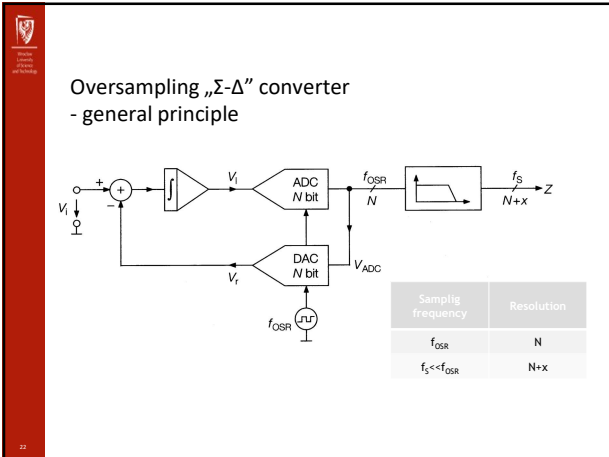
Wrocław University of Science and Technology

Oversampling „Σ-Δ" converter
- general principle

$V_i$
+
+
−
$V_i$
ADC
$N$ bit
$f_{OSR}$
$N$
$f_S$
$N+x$
$Z$
DAC
$N$ bit
$V_{ADC}$
$V_r$
$f_{OSR}$

| Samplig frequency | Resolution |
|---|---|
| $f_{OSR}$ | N |
| $f_S$<<$f_{OSR}$ | N+x |

22